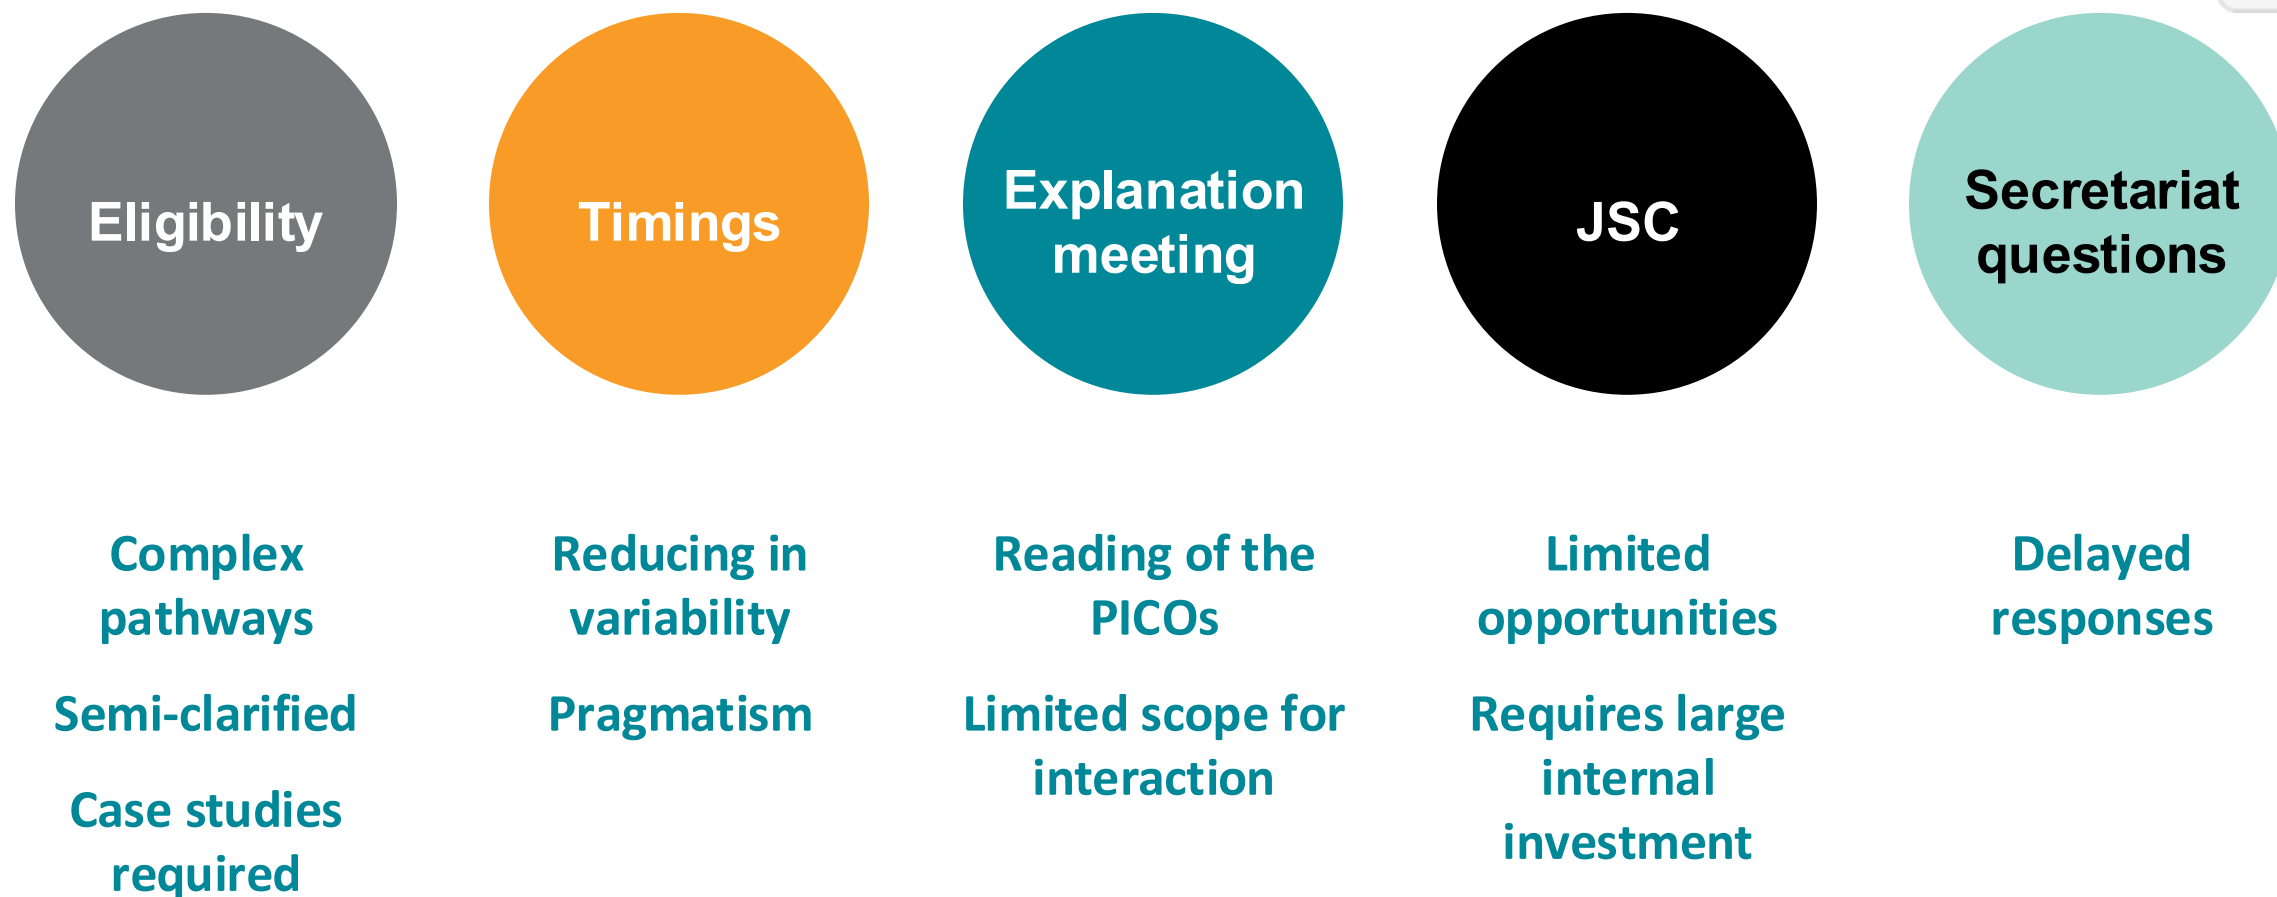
Eligibility

Complex pathways

Semi-clarified

Case studies required

Timings

Reducing in variability

Pragmatism

Explanation meeting

Reading of the PICOs

Limited scope for interaction

JSC

Limited opportunities

Requires large internal investment

Secretariat questions

Delayed responses